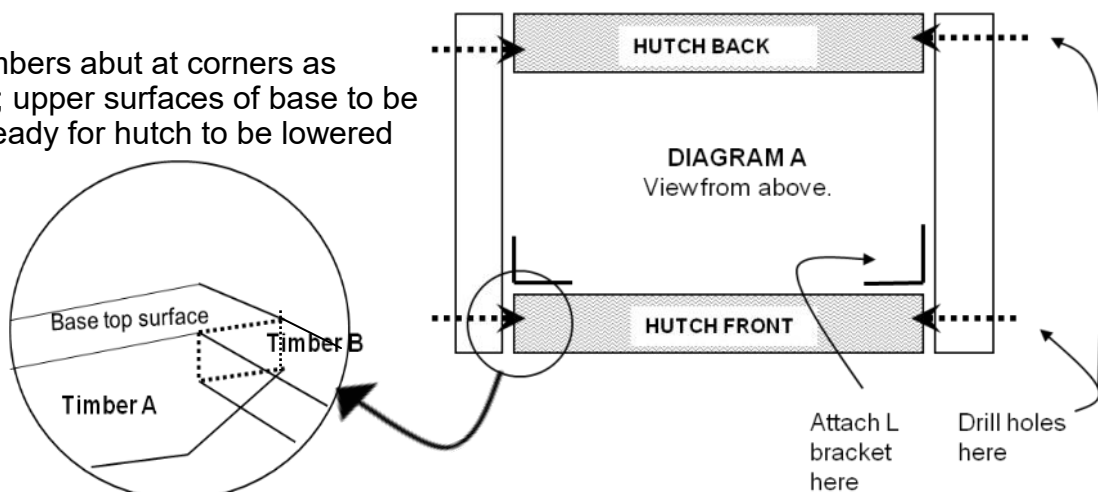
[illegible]mbers abut at corners as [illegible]; upper surfaces of base to be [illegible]eady for hutch to be lowered

HUTCH BACK

DIAGRAM A
Viewfrom above.

HUTCH FRONT

Base top surface

Timber B

Timber A

Attach L bracket here

Drill holes here